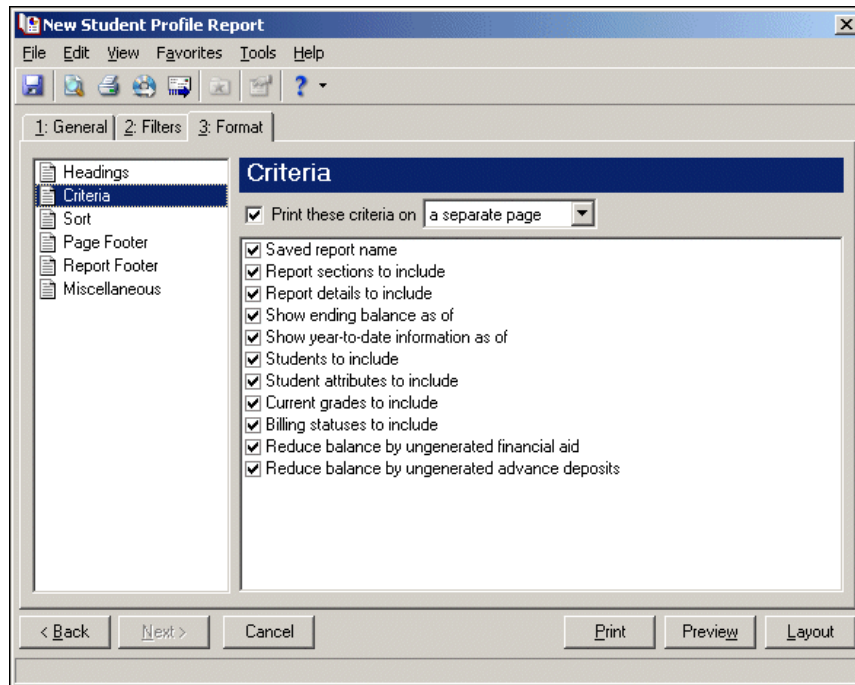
New Student Profile Report

File Edit View Favorites Tools Help

1: General 2: Filters 3: Format

Headings
Criteria
Sort
Page Footer
Report Footer
Miscellaneous

Criteria

Print these criteria on a separate page

Saved report name
Report sections to include
Report details to include
Show ending balance as of
Show year-to-date information as of
Students to include
Student attributes to include
Current grades to include
Billing statuses to include
Reduce balance by ungenerated financial aid
Reduce balance by ungenerated advance deposits

< Back Next > Cancel Print Preview Layout